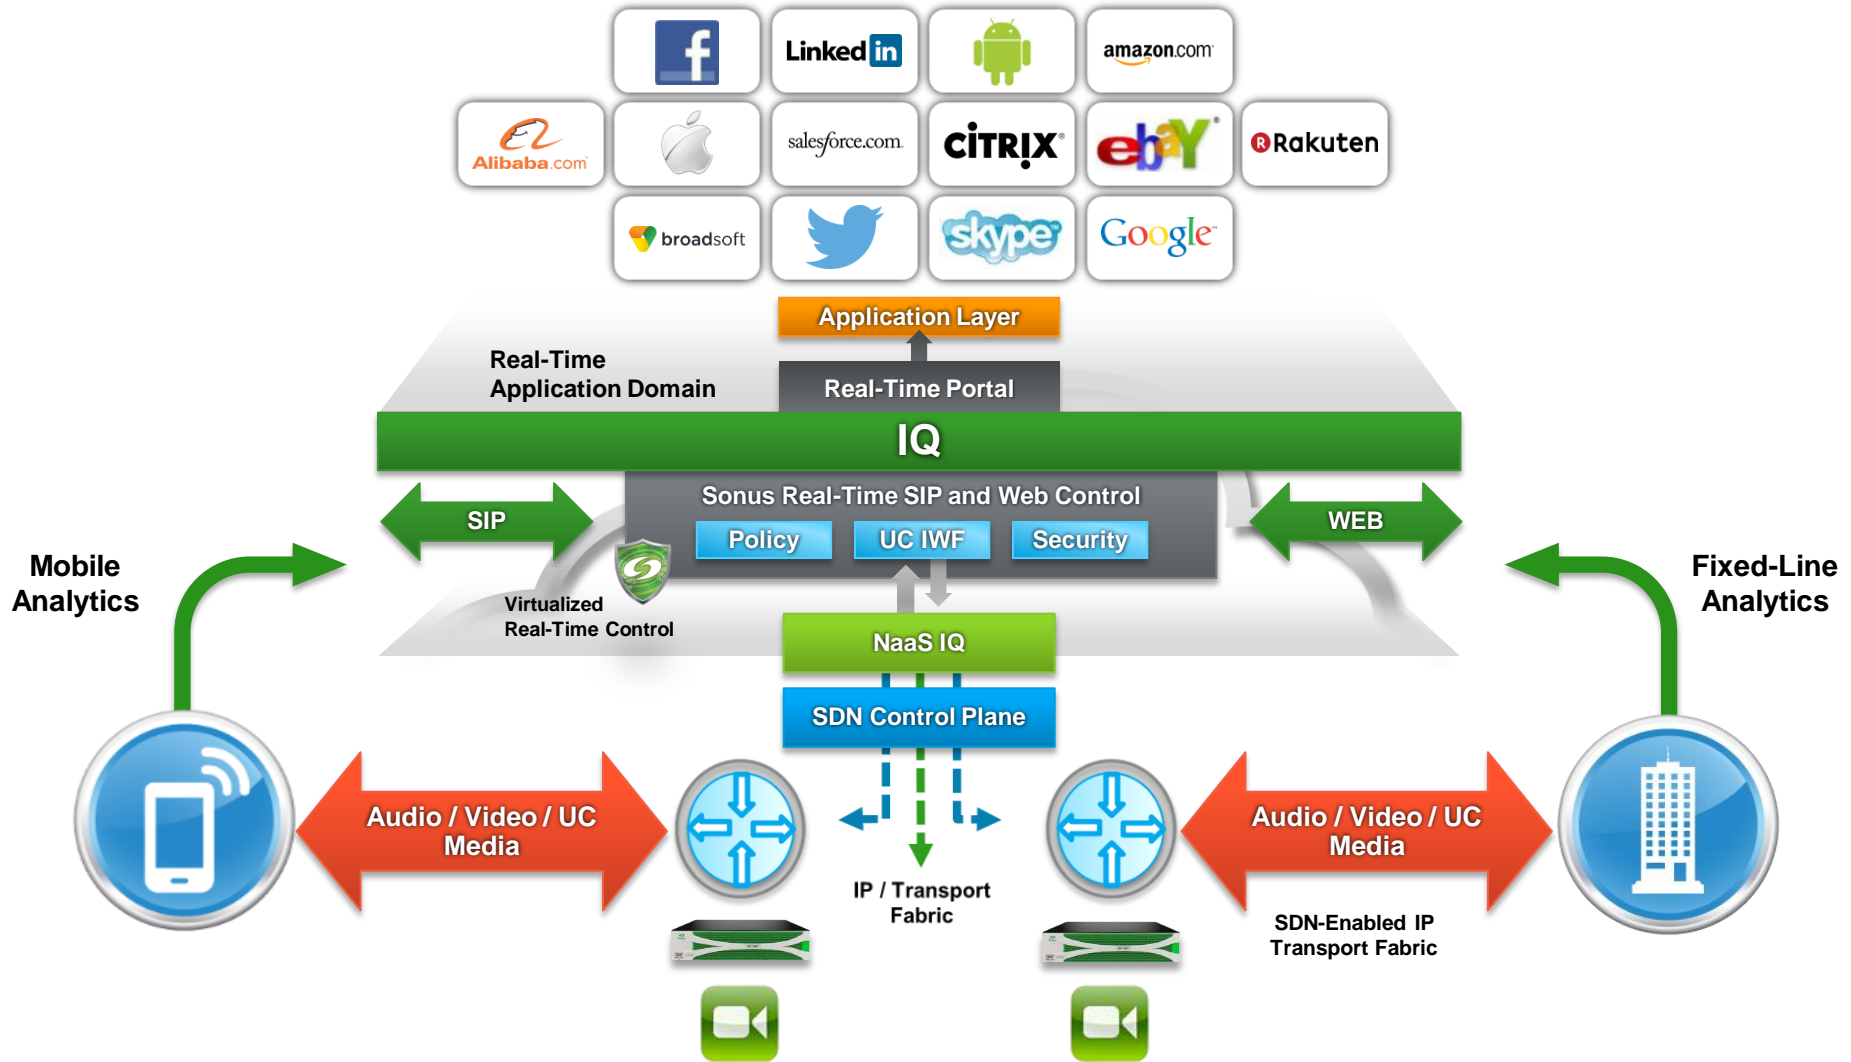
f

Linked in

amazon.com

Alibaba.com

salesforce.com

CiTRIX

ebY

Rakuten

broadsoft

skype

Google

Application Layer

Real-Time Application Domain

Real-Time Portal

IQ

SIP

Sonus Real-Time SIP and Web Control

Policy

UC IWF

Security

WEB

Mobile Analytics

Fixed-Line Analytics

Virtualized Real-Time Control

NaaS IQ

SDN Control Plane

Audio / Video / UC Media

Audio / Video / UC Media

IP / Transport Fabric

SDN-Enabled IP Transport Fabric